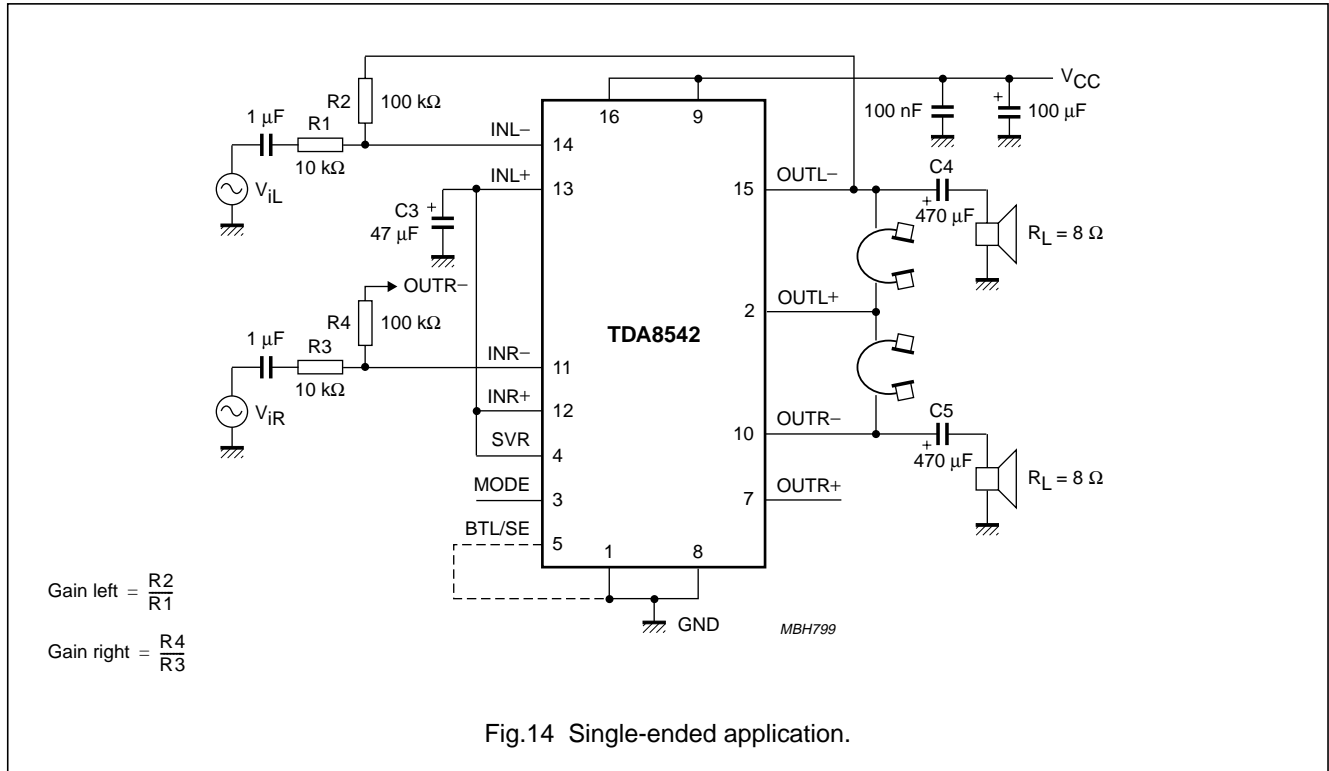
$V_{CC}$

R2 100 kΩ

1 μF R1 10 kΩ

INL− 14

16 9

100 nF

100 μF

$V_{iL}$

INL+ 13

15 OUTL−

C4 470 μF

$R_L = 8\ \Omega$

C3 47 μF

OUTR−

R4 100 kΩ

1 μF R3 10 kΩ

TDA8542

2 OUTL+

INR− 11

$V_{iR}$

INR+ 12

SVR 4

10 OUTR−

C5 470 μF

$R_L = 8\ \Omega$

MODE 3

7 OUTR+

BTL/SE 5

1 8

GND

MBH799

Gain left $= \frac{R2}{R1}$

Gain right $= \frac{R4}{R3}$

Fig.14 Single-ended application.